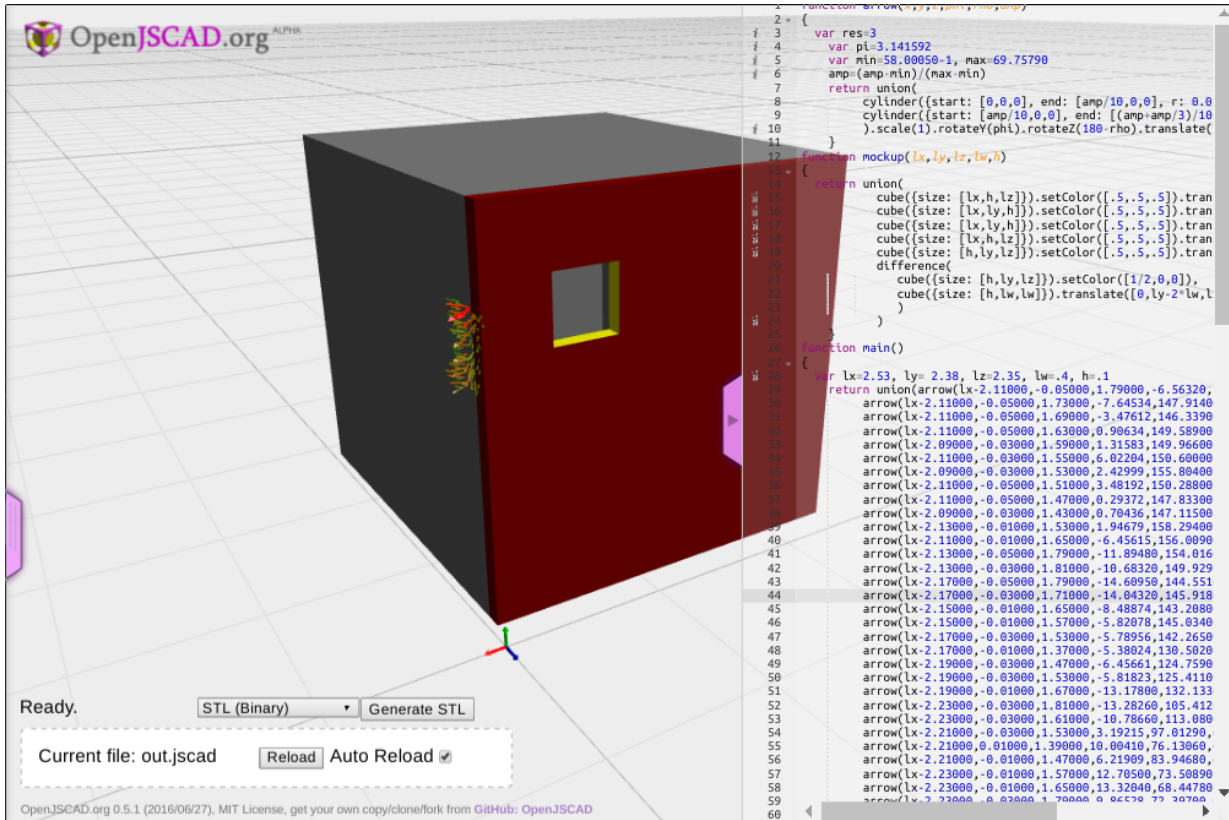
OpenJSCAD.org ALPHA

1 function arrow(x,y,z,phi,rho,amp)
2 {
3 var res=3
4 var pi=3.141592
5 var min=58.00050-1, max=69.75790
6 amp=(amp-min)/(max-min)
7 return union(
8 cylinder({start: [0,0,0], end: [amp/10,0,0], r: 0.0
9 cylinder({start: [amp/10,0,0], end: [(amp+amp/3)/10
10 ).scale(1).rotateY(phi).rotateZ(180-rho).translate(
11 }
12 function mockup(lx,ly,lz,lw,h)
13 {
14 return union(
15 cube({size: [lx,h,lz]}).setColor([.5,.5,.5]).tran
16 cube({size: [lx,ly,h]}).setColor([.5,.5,.5]).tran
17 cube({size: [lx,ly,h]}).setColor([.5,.5,.5]).tran
18 cube({size: [lx,h,lz]}).setColor([.5,.5,.5]).tran
19 cube({size: [h,ly,lz]}).setColor([.5,.5,.5]).tran
20 difference(
21 cube({size: [h,ly,lz]}).setColor([1/2,0,0]),
22 cube({size: [h,lw,lw]}).translate([0,ly-2*lw,l
23 )
24 )
25 }
26 function main()
27 {
28 var lx=2.53, ly= 2.38, lz=2.35, lw=.4, h=.1
29 return union(arrow(lx-2.11000,-0.05000,1.79000,-6.56320,
30 arrow(lx-2.11000,-0.05000,1.73000,-7.64534,147.9140
31 arrow(lx-2.11000,-0.05000,1.69000,-3.47612,146.3390
32 arrow(lx-2.11000,-0.05000,1.63000,0.90634,149.58900
33 arrow(lx-2.09000,-0.03000,1.59000,1.31583,149.96600
34 arrow(lx-2.11000,-0.03000,1.55000,6.02204,150.60000
35 arrow(lx-2.09000,-0.03000,1.53000,2.42999,155.80400
36 arrow(lx-2.11000,-0.05000,1.51000,3.48192,150.28800
37 arrow(lx-2.11000,-0.05000,1.47000,0.29372,147.83300
38 arrow(lx-2.09000,-0.03000,1.43000,0.70436,147.11500
39 arrow(lx-2.13000,-0.01000,1.53000,1.94679,158.29400
40 arrow(lx-2.11000,-0.01000,1.65000,-6.45615,156.0090
41 arrow(lx-2.13000,-0.05000,1.79000,-11.89480,154.016
42 arrow(lx-2.13000,-0.03000,1.81000,-10.68320,149.929
43 arrow(lx-2.17000,-0.05000,1.79000,-14.60950,144.551
44 arrow(lx-2.17000,-0.03000,1.71000,-14.04320,145.918
45 arrow(lx-2.15000,-0.01000,1.65000,-8.48874,143.2080
46 arrow(lx-2.15000,-0.01000,1.57000,-5.82078,145.0340
47 arrow(lx-2.17000,-0.03000,1.53000,-5.78956,142.2650
48 arrow(lx-2.17000,-0.01000,1.37000,-5.38024,130.5020
49 arrow(lx-2.19000,-0.03000,1.47000,-6.45661,124.7590
50 arrow(lx-2.19000,-0.03000,1.53000,-5.81823,125.4110
51 arrow(lx-2.19000,-0.01000,1.67000,-13.17800,132.133
52 arrow(lx-2.23000,-0.03000,1.81000,-13.28260,105.412
53 arrow(lx-2.23000,-0.03000,1.61000,-10.78660,113.080
54 arrow(lx-2.21000,-0.03000,1.53000,3.19215,97.01290,
55 arrow(lx-2.21000,0.01000,1.39000,10.00410,76.13060,
56 arrow(lx-2.21000,-0.01000,1.47000,6.21909,83.94680,
57 arrow(lx-2.23000,-0.01000,1.57000,12.70500,73.50890
58 arrow(lx-2.23000,-0.01000,1.65000,13.32040,68.44780
59 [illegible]
60

Ready.
STL (Binary) Generate STL
Current file: out.jscad Reload Auto Reload

OpenJSCAD.org 0.5.1 (2016/06/27), MIT License, get your own copy/clone/fork from GitHub: OpenJSCAD